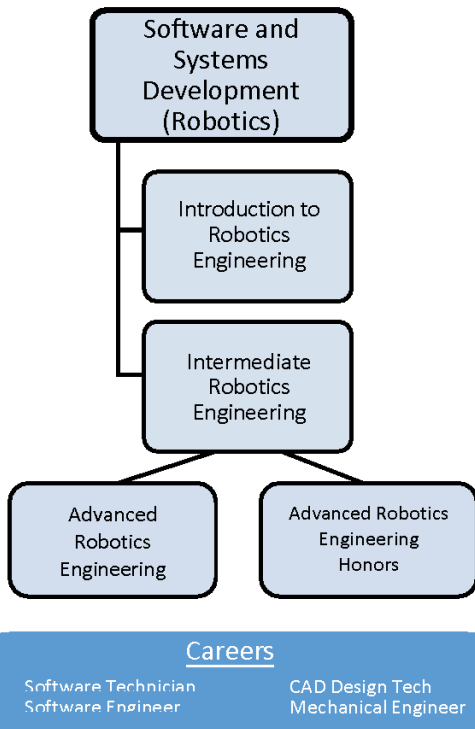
Software and Systems Development (Robotics)

Introduction to Robotics Engineering

Intermediate Robotics Engineering

Advanced Robotics Engineering

Advanced Robotics Engineering Honors

Careers

Software Technician
Software Engineer

CAD Design Tech
Mechanical Engineer